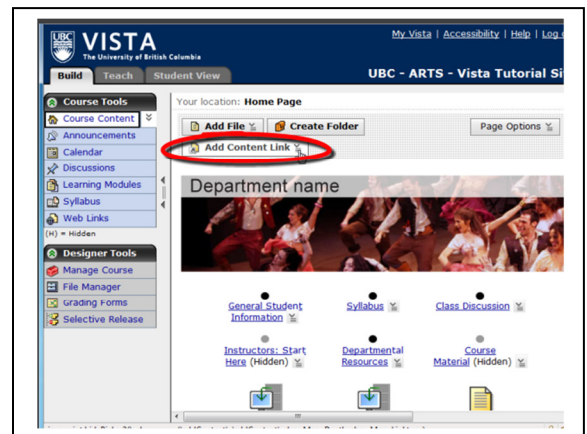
UBC VISTA
The University of British Columbia

My Vista | Accessibility | Help | Log o

Build Teach Student View

UBC - ARTS - Vista Tutorial Si

Course Tools
Course Content
Announcements
Calendar
Discussions
Learning Modules
Syllabus
Web Links
(H) = Hidden

Designer Tools
Manage Course
File Manager
Grading Forms
Selective Release

Your location: Home Page

Add File
Create Folder
Page Options
Add Content Link

Department name

General Student Information
Syllabus
Class Discussion

Instructors: Start Here (Hidden)
Departmental Resources
Course Material (Hidden)